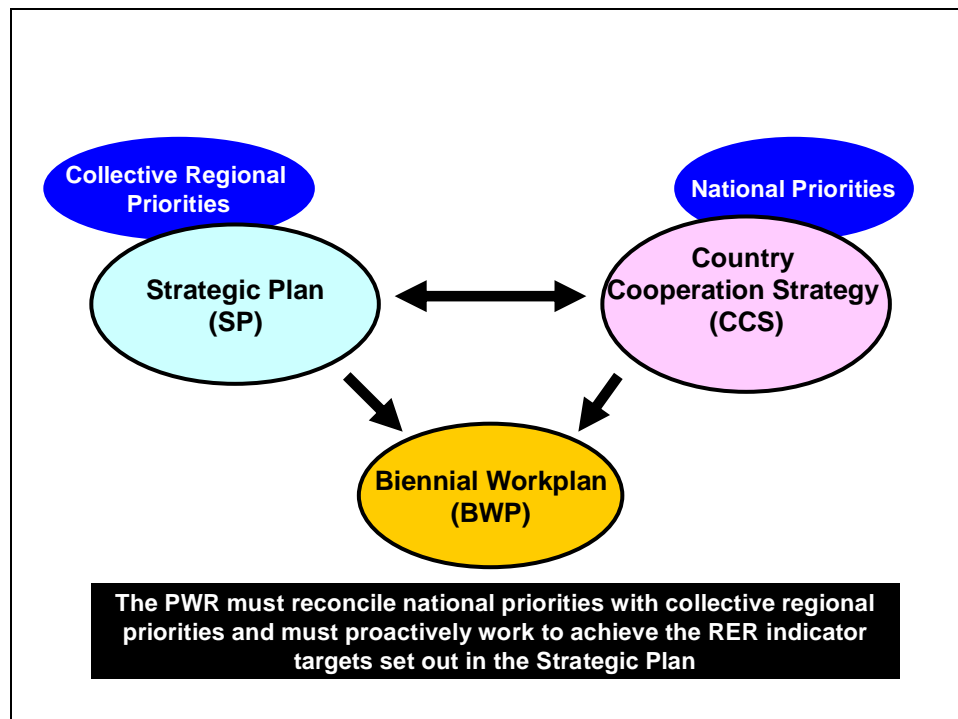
Collective Regional Priorities

National Priorities

Strategic Plan (SP)

Country Cooperation Strategy (CCS)

Biennial Workplan (BWP)

The PWR must reconcile national priorities with collective regional priorities and must proactively work to achieve the RER indicator targets set out in the Strategic Plan